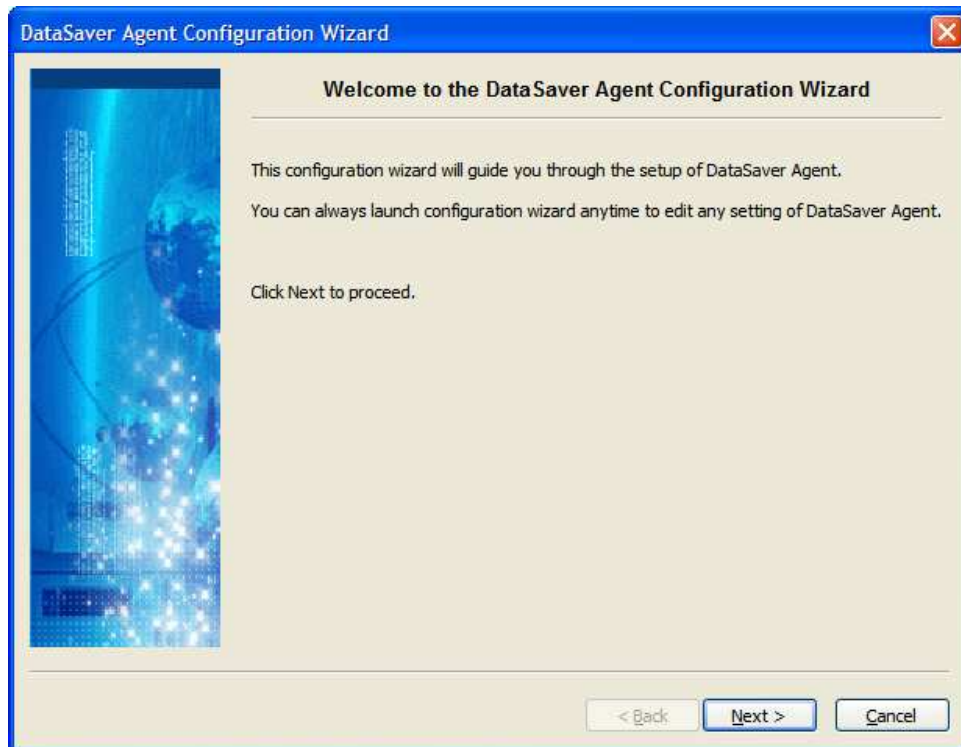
DataSaver Agent Configuration Wizard

Welcome to the Data Saver Agent Configuration Wizard

This configuration wizard will guide you through the setup of DataSaver Agent.

You can always launch configuration wizard anytime to edit any setting of DataSaver Agent.

Click Next to proceed.

< Back

Next >

Cancel